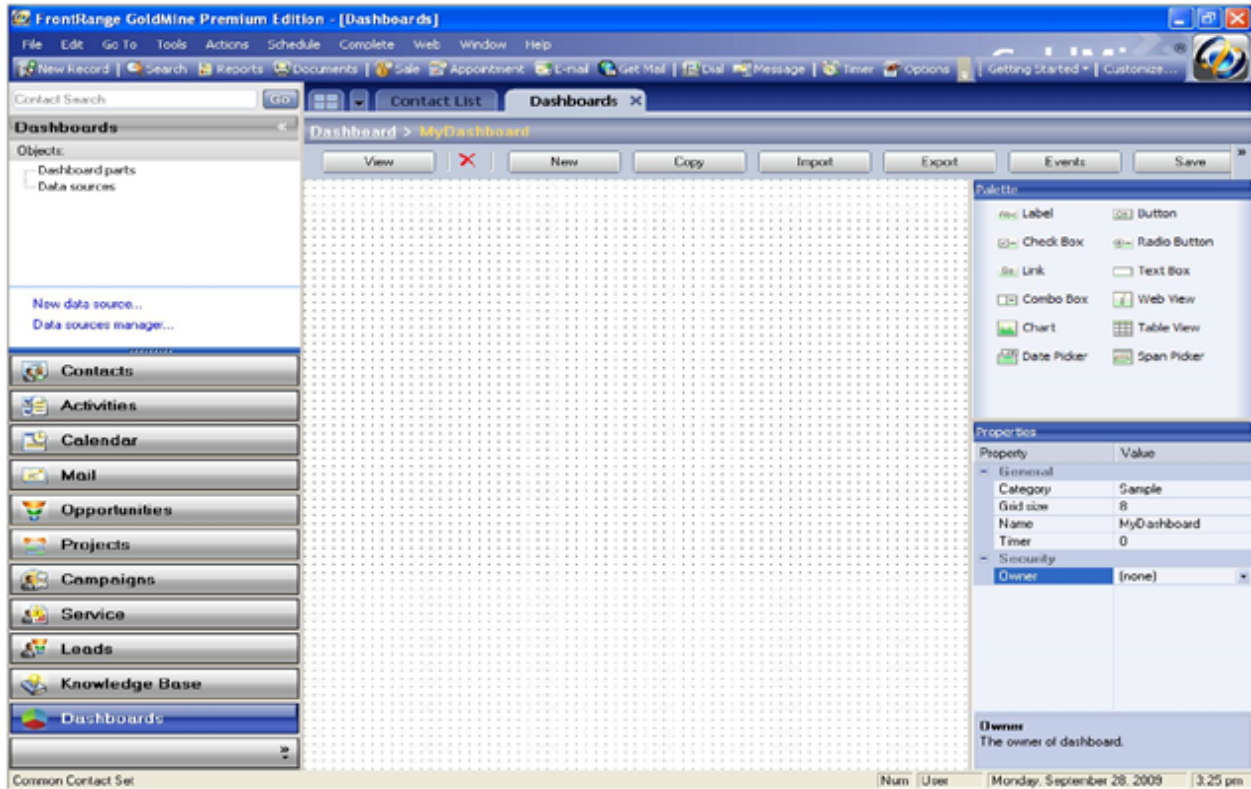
FrontRange GoldMine Premium Edition - [Dashboards]

File Edit Go To Tools Actions Schedule Complete Web Window Help

New Record | Search | Reports | Documents | Sale | Appointment | E-mail | Get Mail | Dial | Message | Timer | Options | Getting Started | Customize...

Contact Search GO

Contact List Dashboards

Dashboards

Objects:
Dashboard parts
Data sources

New data source...
Data sources manager...

Contacts
Activities
Calendar
Mail
Opportunities
Projects
Campaigns
Service
Leads
Knowledge Base
Dashboards

Dashboard > MyDashboard

View | New | Copy | Import | Export | Events | Save

Palette
Label
Button
Check Box
Radio Button
Link
Text Box
Combo Box
Web View
Chart
Table View
Date Picker
Span Picker

Properties

| Property | Value |
|---|---|
| - General | |
| Category | Sample |
| Grid size | 8 |
| Name | MyDashboard |
| Timer | 0 |
| - Security | |
| Owner | (none) |

Owner
The owner of dashboard.

Common Contact Set | Num | User | Monday, September 28, 2009 | 3:25 pm